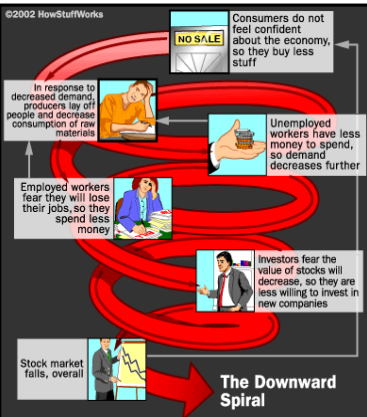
©2002 HowStuffWorks

NO SALE

Consumers do not feel confident about the economy, so they buy less stuff

In response to decreased demand, producers lay off people and decrease consumption of raw materials

Unemployed workers have less money to spend, so demand decreases further

Employed workers fear they will lose their jobs, so they spend less money

Investors fear the value of stocks will decrease, so they are less willing to invest in new companies

Stock market falls, overall

The Downward Spiral